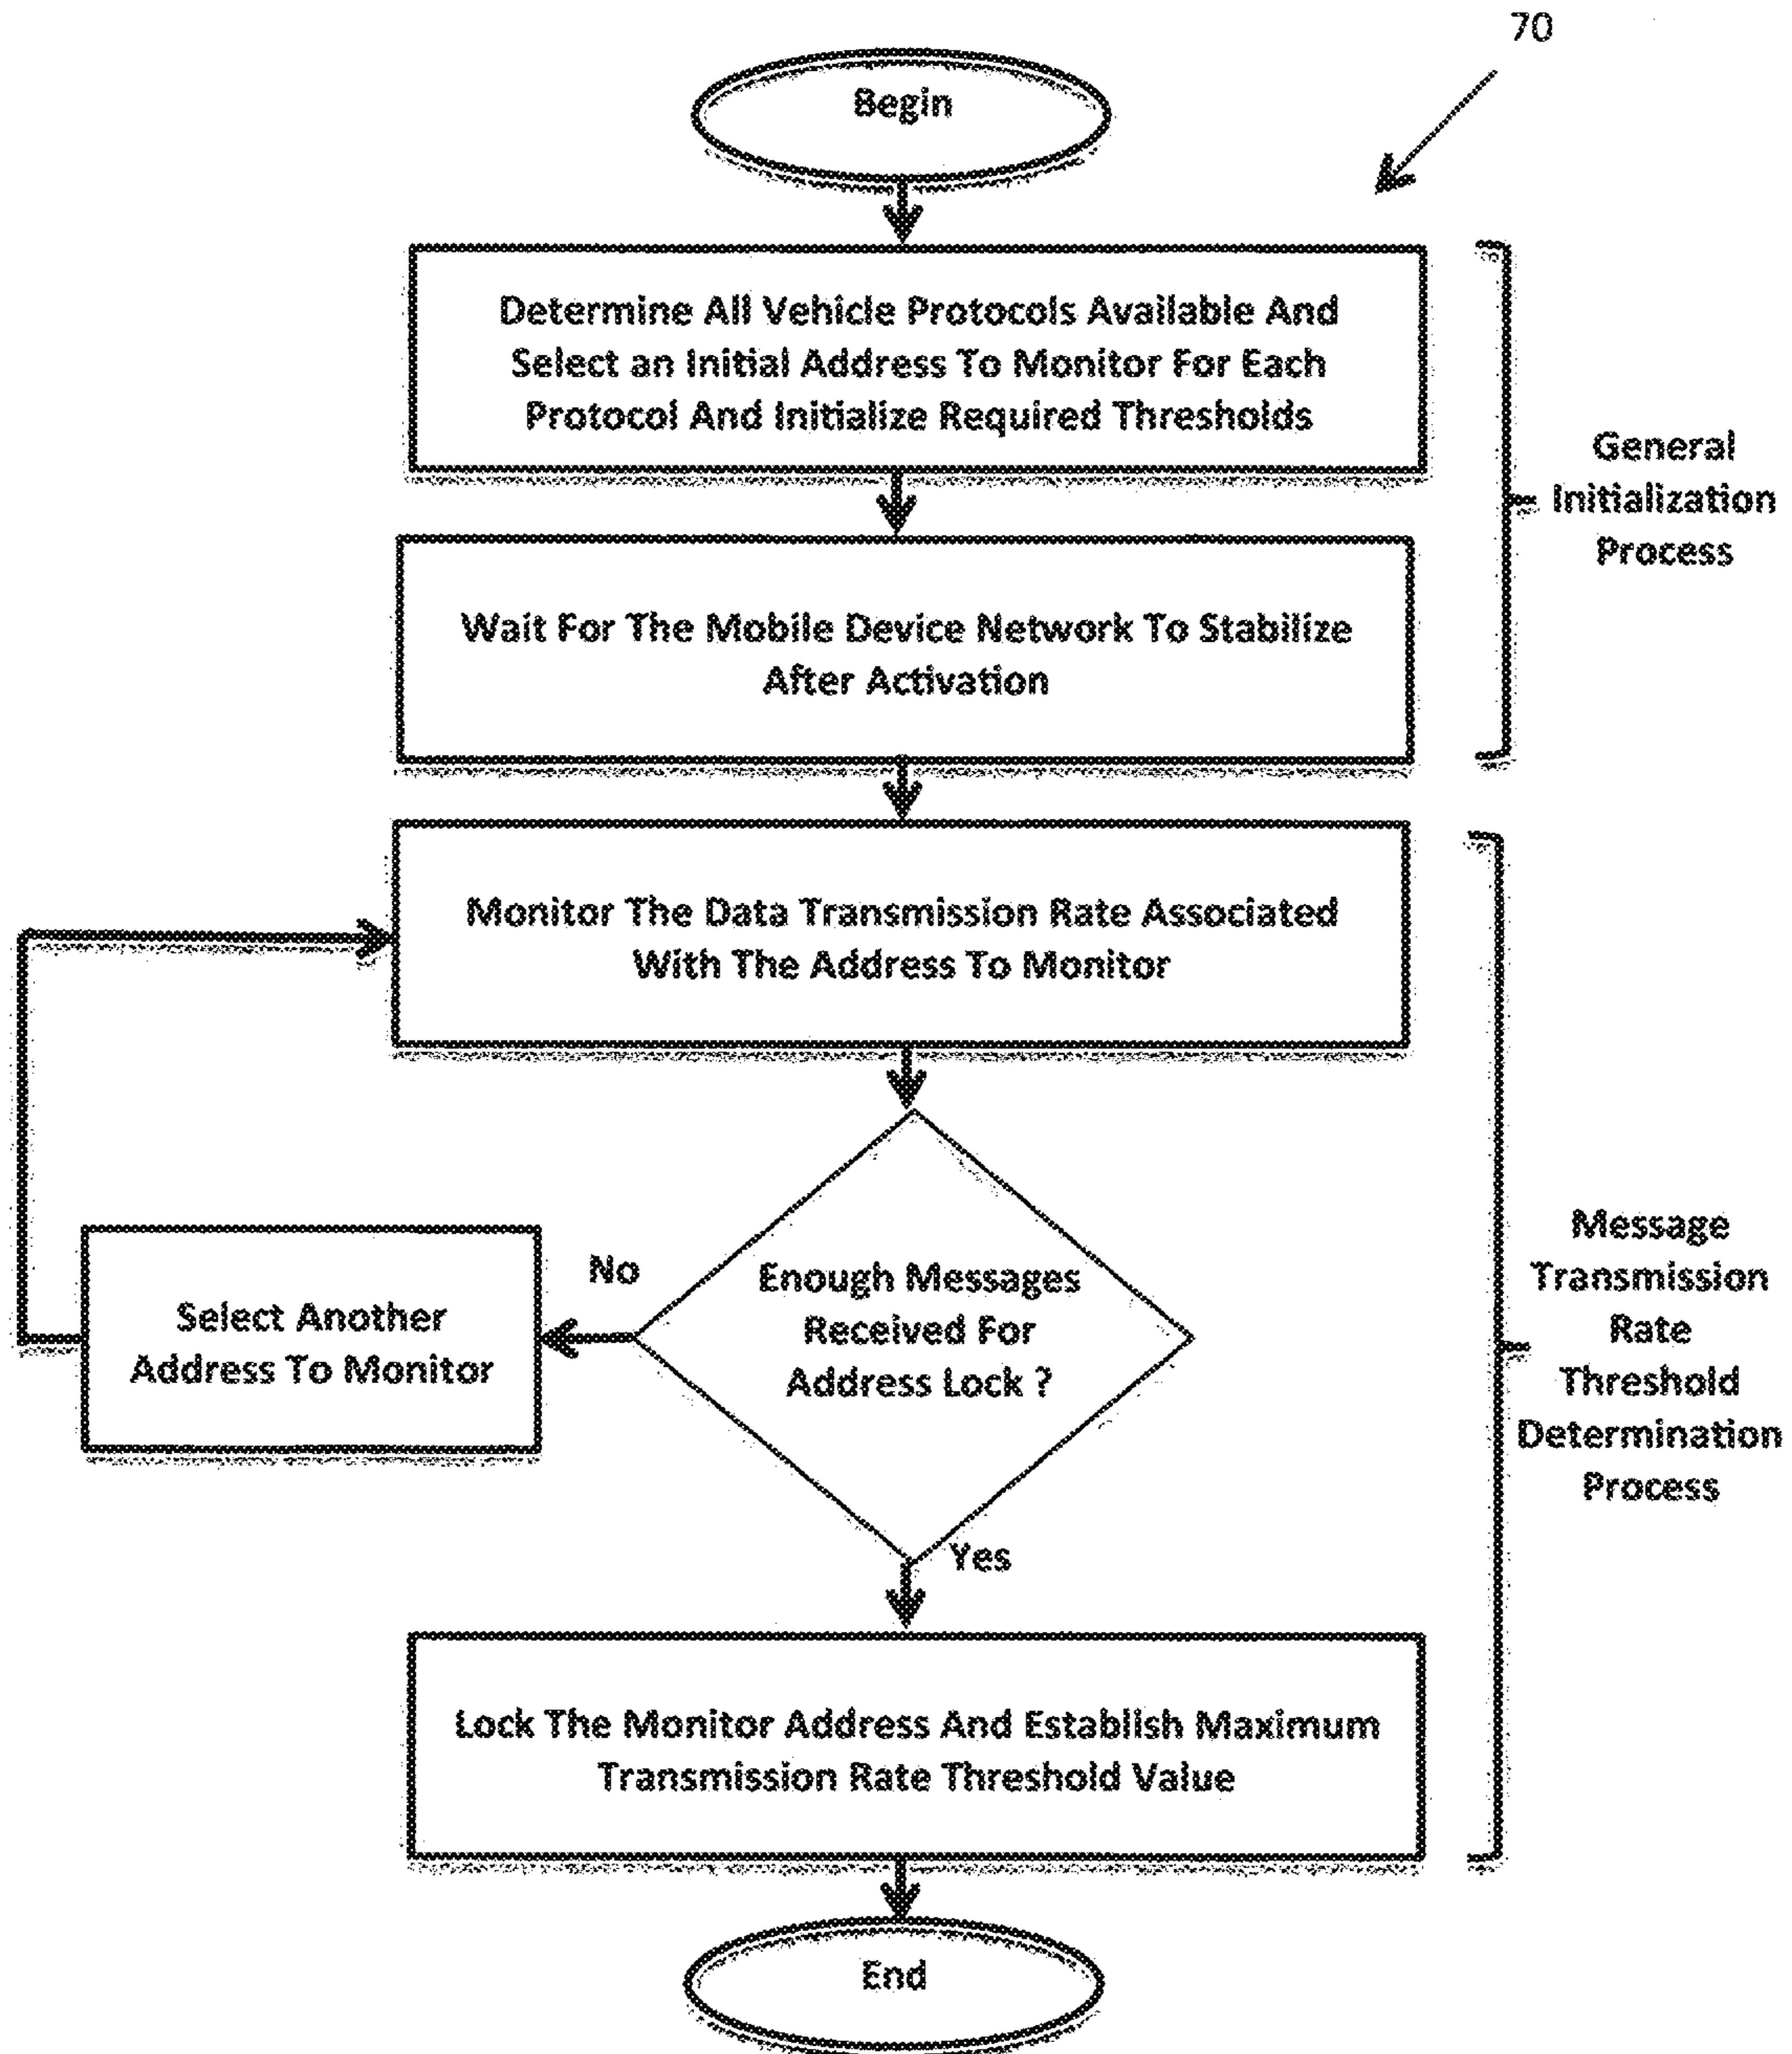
70

Begin

Determine All Vehicle Protocols Available And Select an Initial Address To Monitor For Each Protocol And Initialize Required Thresholds

General Initialization Process

Wait For The Mobile Device Network To Stabilize After Activation

Monitor The Data Transmission Rate Associated With The Address To Monitor

Message Transmission Rate Threshold Determination Process

Select Another Address To Monitor

No

Enough Messages Received For Address Lock ?

Yes

Lock The Monitor Address And Establish Maximum Transmission Rate Threshold Value

End